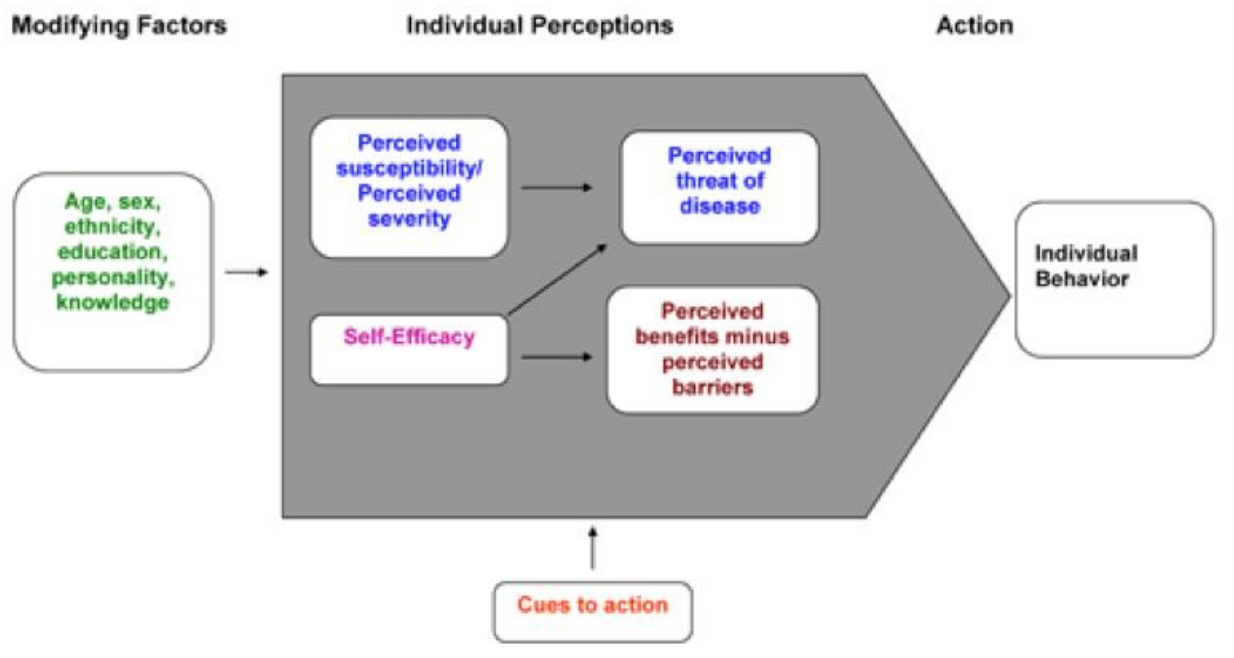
Modifying Factors

Individual Perceptions

Action

Age, sex, ethnicity, education, personality, knowledge

Perceived susceptibility/ Perceived severity

Perceived threat of disease

Self-Efficacy

Perceived benefits minus perceived barriers

Individual Behavior

Cues to action